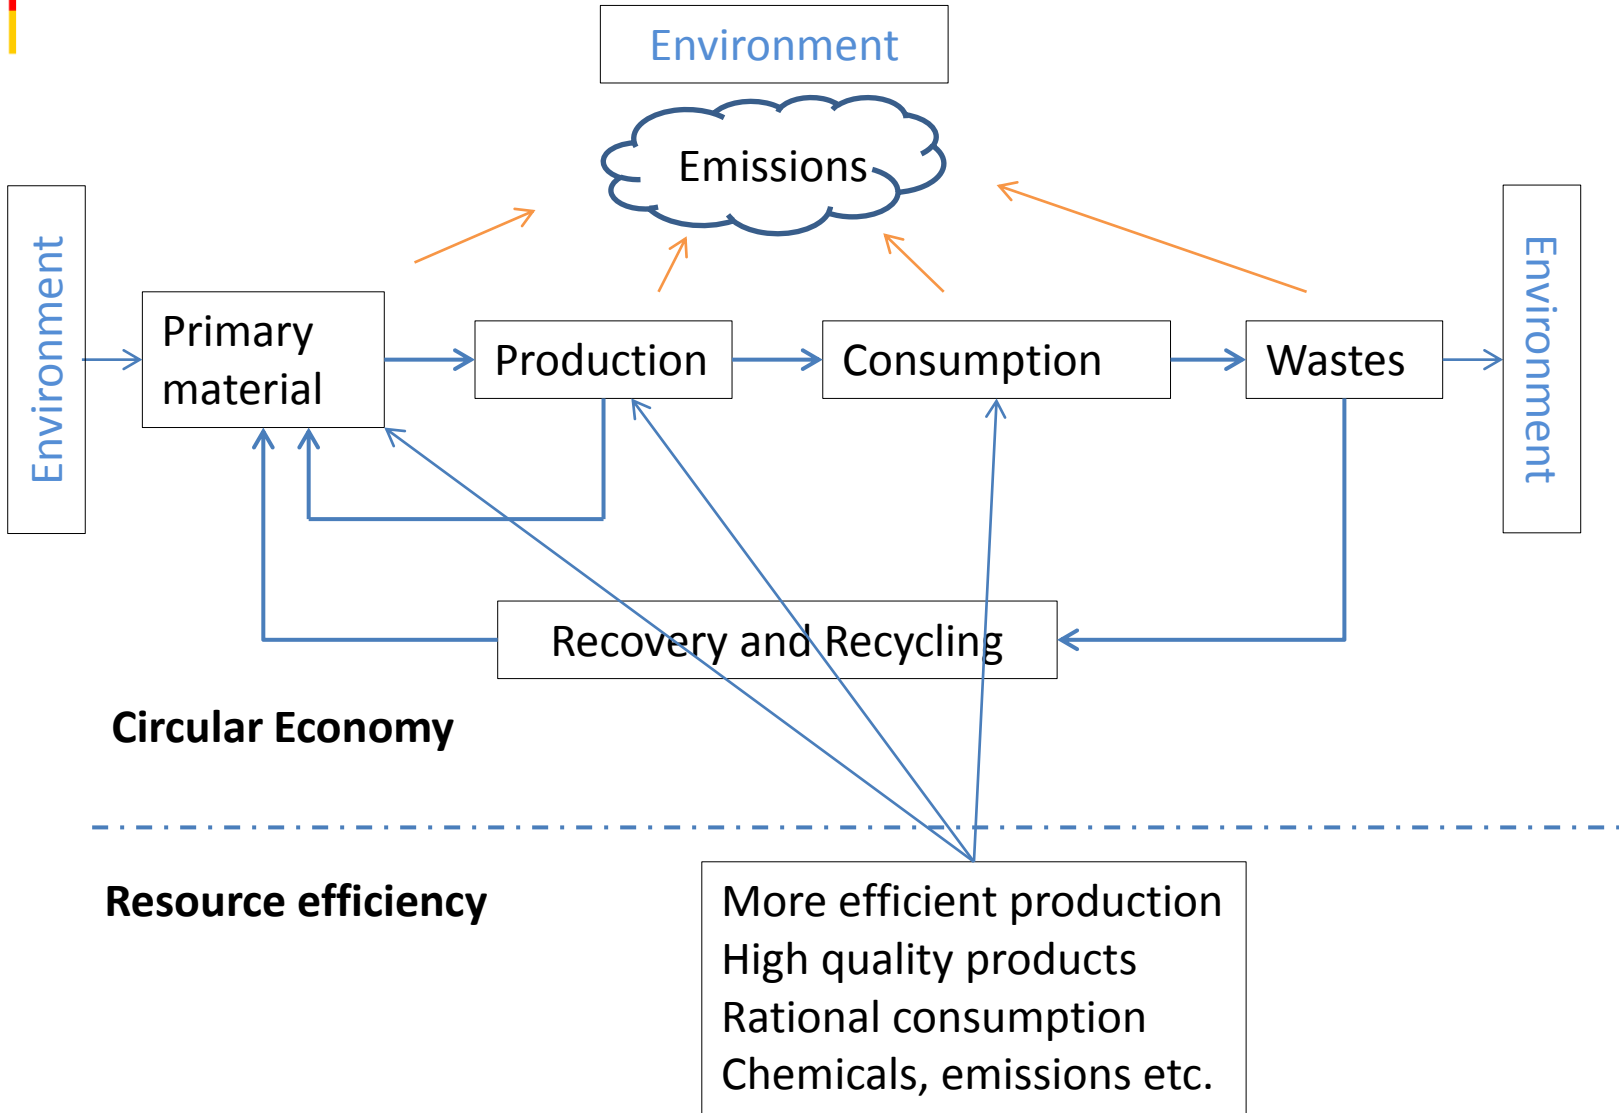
Environment

Emissions

Environment

Primary material

Production

Consumption

Wastes

Environment

Recovery and Recycling

Circular Economy

Resource efficiency

More efficient production
High quality products
Rational consumption
Chemicals, emissions etc.